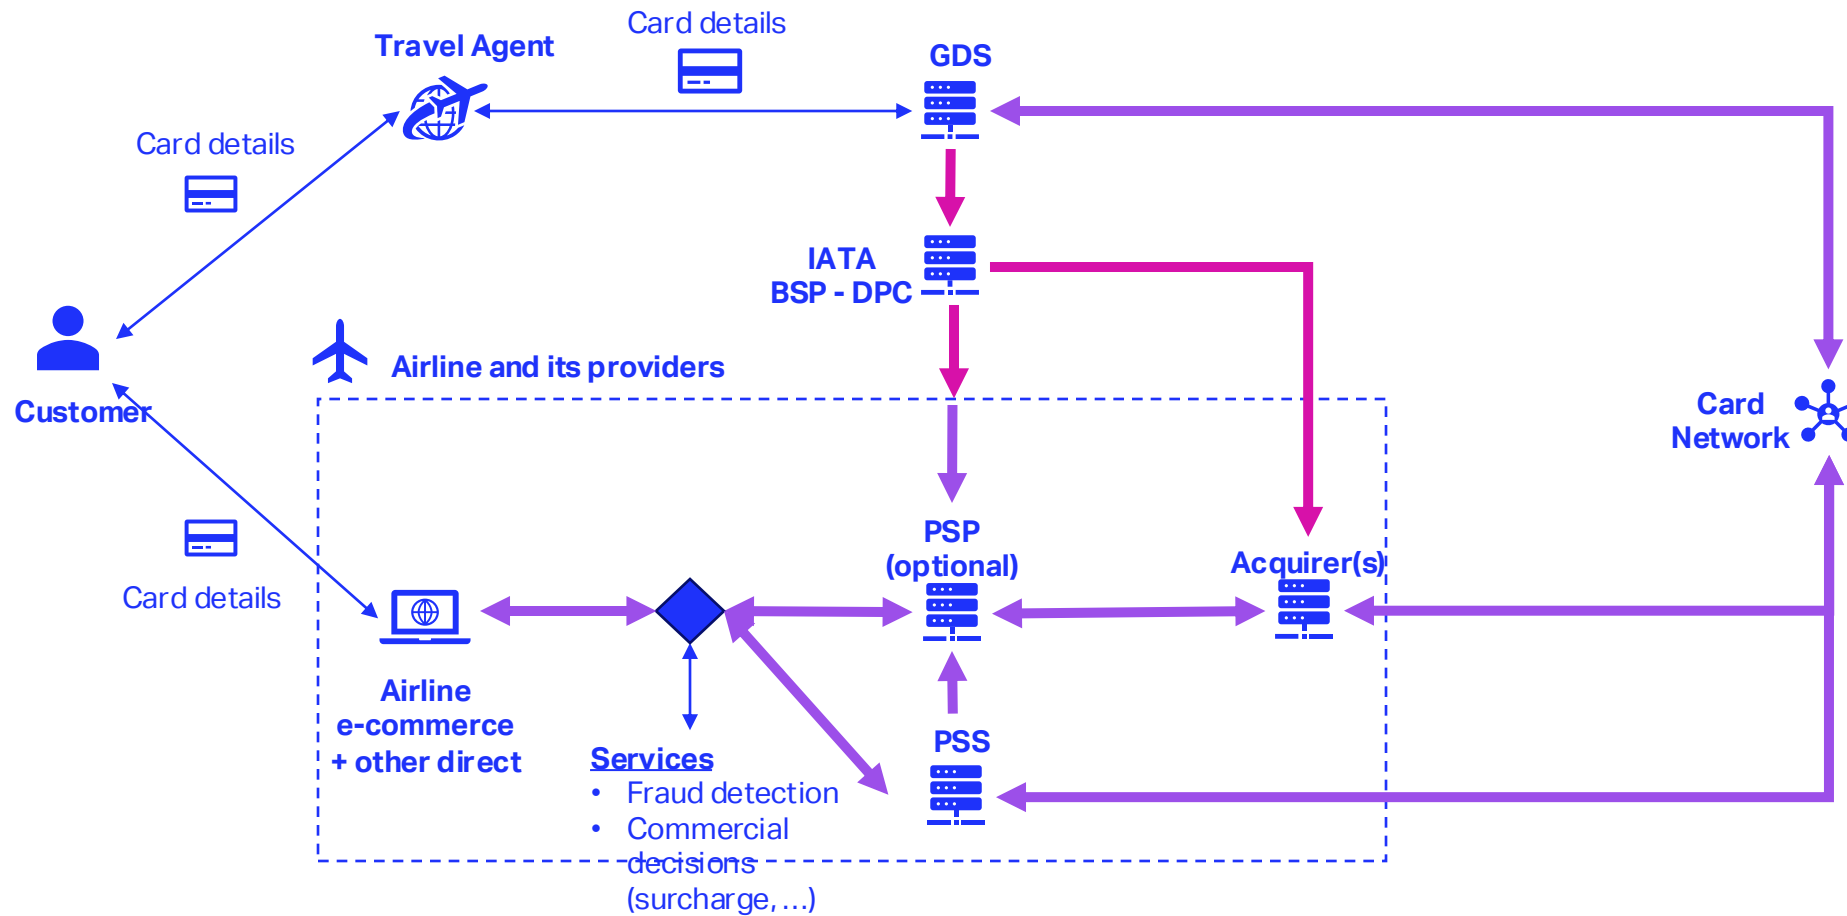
Card details

Travel Agent

GDS

Card details

IATA
BSP - DPC

Customer

Airline and its providers

Card
Network

Card details

PSP
(optional)

Acquirer(s)

Airline
e-commerce
+ other direct

Services
• Fraud detection
• Commercial decisions (surcharge, ...)

PSS